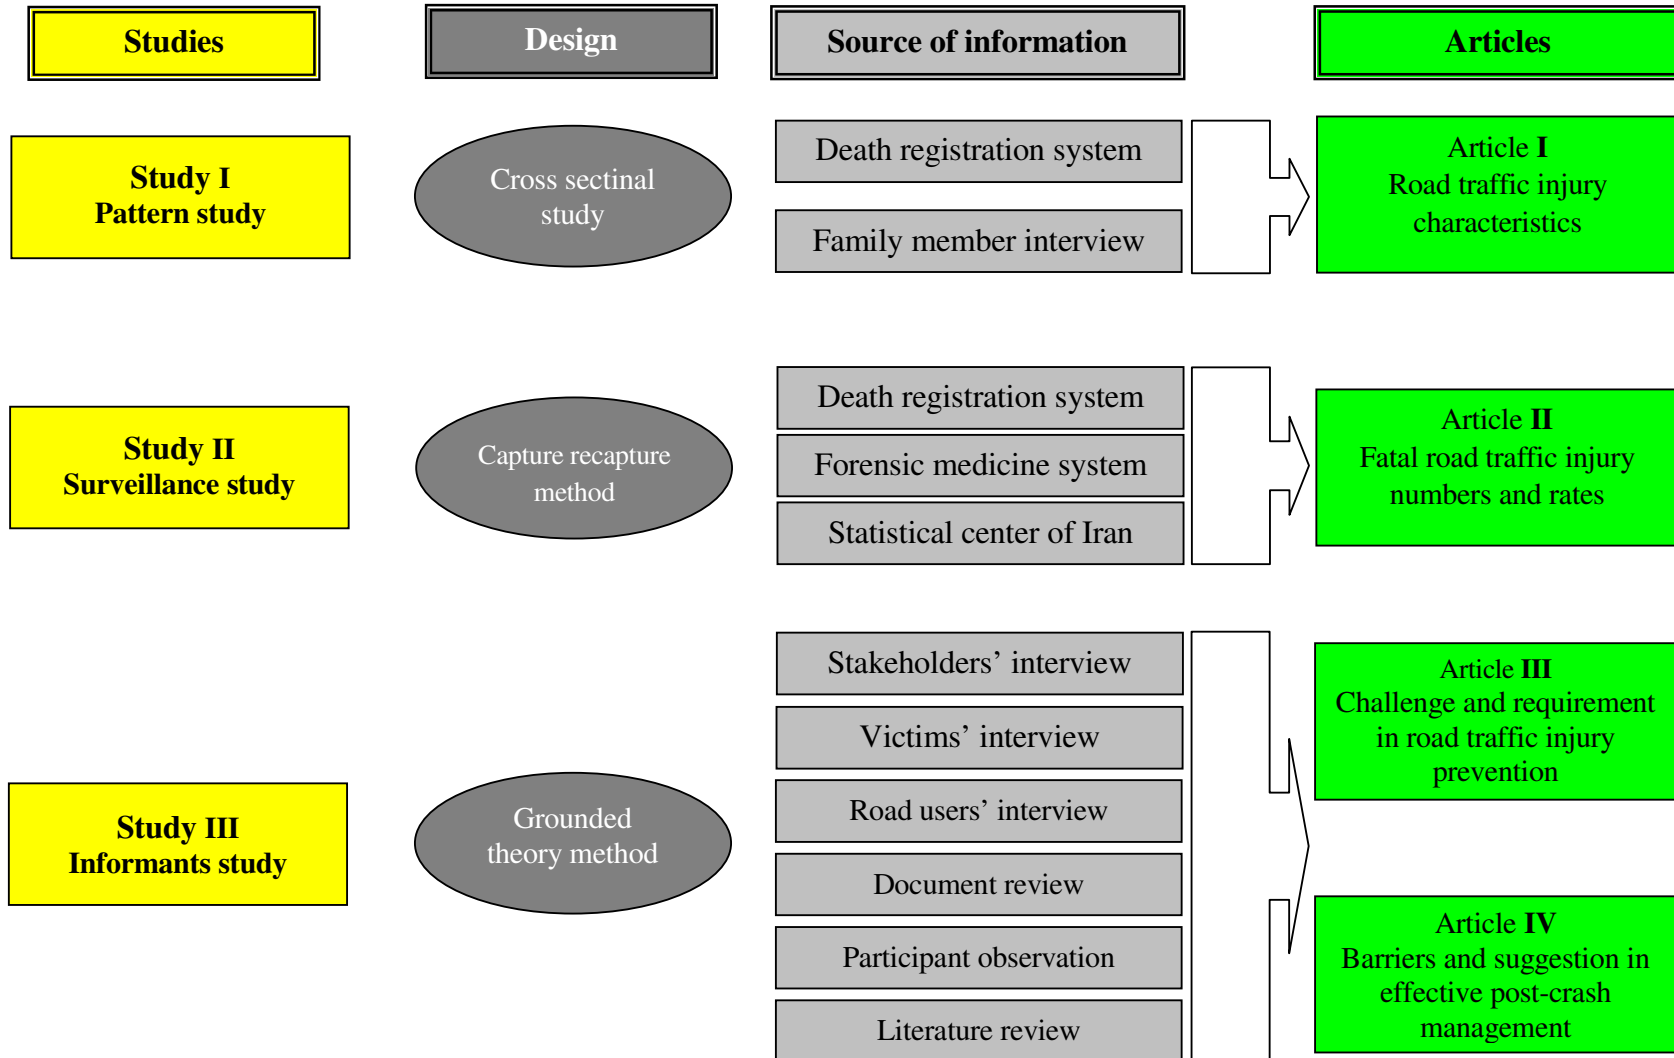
Studies

Design

Source of information

Articles

Study I
Pattern study

Cross sectinal study

Death registration system

Family member interview

Article I
Road traffic injury characteristics

Study II
Surveillance study

Capture recapture method

Death registration system

Forensic medicine system

Statistical center of Iran

Article II
Fatal road traffic injury numbers and rates

Study III
Informants study

Grounded theory method

Stakeholders' interview

Victims' interview

Road users' interview

Document review

Participant observation

Literature review

Article III
Challenge and requirement in road traffic injury prevention

Article IV
Barriers and suggestion in effective post-crash management